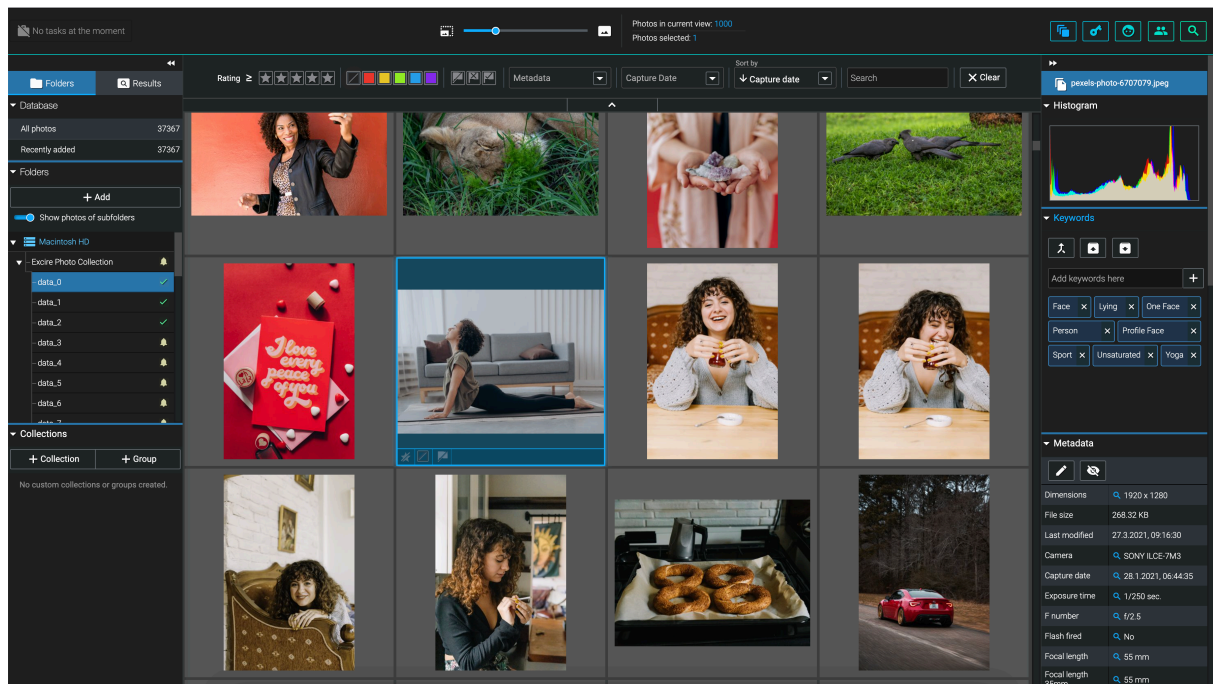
No tasks at the moment

Photos in current view: 1000
Photos selected: 1

Folders
Results

Database
All photos 37367
Recently added 37367

Folders
+ Add
Show photos of subfolders
Macintosh HD
Excire Photo Collection
data_0
data_1
data_2
data_3
data_4
data_5
data_6

Collections
+ Collection
+ Group
No custom collections or groups created.

Rating ≥
Metadata
Capture Date
Sort by
Capture date
Search
Clear

I love every peace of you

pexels-photo-6707079.jpeg

Histogram

Keywords
Add keywords here
Face
Lying
One Face
Person
Profile Face
Sport
Unsaturated
Yoga

Metadata
| | |
|---|---|
| Dimensions | 1920 x 1280 |
| File size | 268.32 KB |
| Last modified | 27.3.2021, 09:16:30 |
| Camera | SONY ILCE-7M3 |
| Capture date | 28.1.2021, 06:44:35 |
| Exposure time | 1/250 sec. |
| F number | f/2.5 |
| Flash fired | No |
| Focal length | 55 mm |
| Focal length 35mm | 55 mm |